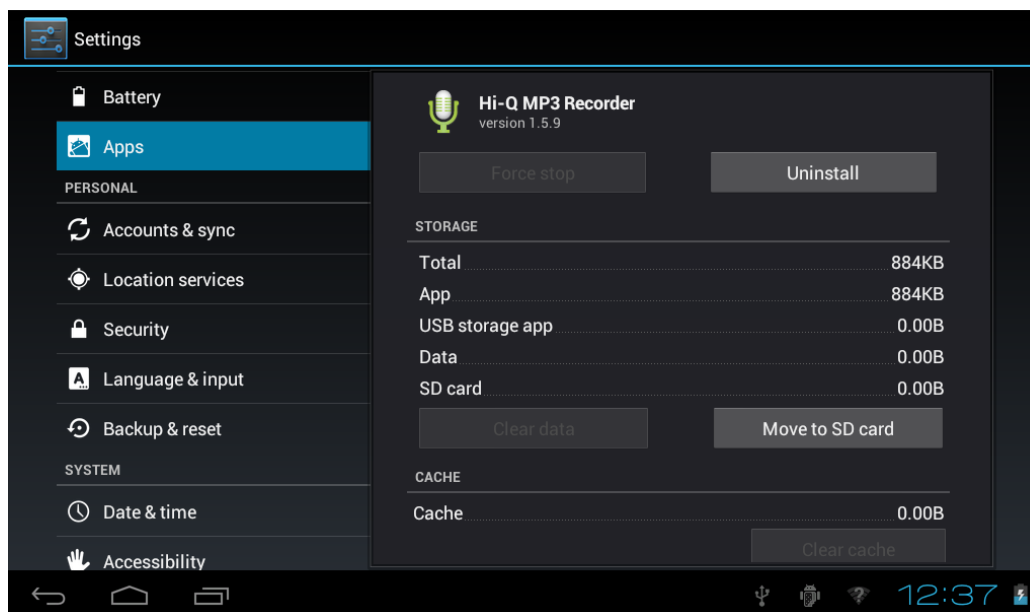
Settings

Battery

Apps

PERSONAL

Accounts & sync

Location services

Security

Language & input

Backup & reset

SYSTEM

Date & time

Accessibility

Hi-Q MP3 Recorder
version 1.5.9

Force stop

Uninstall

STORAGE

| | |
|---|---|
| Total | 884KB |
| App | 884KB |
| USB storage app | 0.00B |
| Data | 0.00B |
| SD card | 0.00B |

Clear data

Move to SD card

CACHE

| | |
|---|---|
| Cache | 0.00B |

Clear cache

12:37